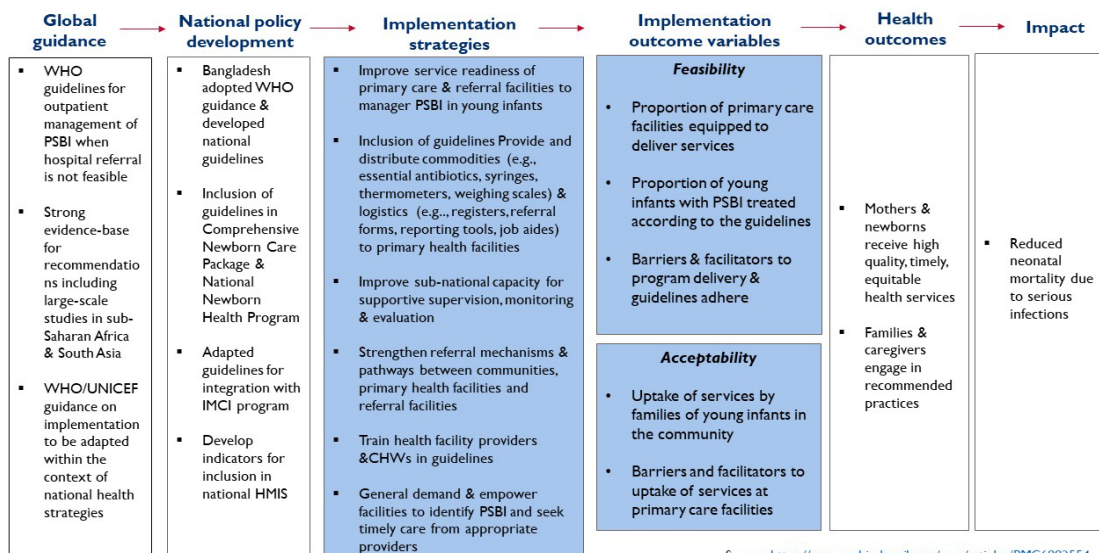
Global guidance

National policy development

Implementation strategies

Implementation outcome variables

Health outcomes

Impact

▪ WHO guidelines for outpatient management of PSBI when hospital referral is not feasible

▪ Strong evidence-base for recommendations including large-scale studies in sub-Saharan Africa & South Asia

▪ WHO/UNICEF guidance on implementation to be adapted within the context of national health strategies

▪ Bangladesh adopted WHO guidance & developed national guidelines

▪ Inclusion of guidelines in Comprehensive Newborn Care Package & National Newborn Health Program

▪ Adapted guidelines for integration with IMCI program

▪ Develop indicators for inclusion in national HMIS

▪ Improve service readiness of primary care & referral facilities to manager PSBI in young infants

▪ Inclusion of guidelines Provide and distribute commodities (e.g., essential antibiotics, syringes, thermometers, weighing scales) & logistics (e.g., registers, referral forms, reporting tools, job aides) to primary health facilities

▪ Improve sub-national capacity for supportive supervision, monitoring & evaluation

▪ Strengthen referral mechanisms & pathways between communities, primary health facilities and referral facilities

▪ Train health facility providers &CHWs in guidelines

▪ General demand & empower facilities to identify PSBI and seek timely care from appropriate providers

Feasibility

• Proportion of primary care facilities equipped to deliver services

• Proportion of young infants with PSBI treated according to the guidelines

• Barriers & facilitators to program delivery & guidelines adhere

Acceptability

• Uptake of services by families of young infants in the community

• Barriers and facilitators to uptake of services at primary care facilities

▪ Mothers & newborns receive high quality, timely, equitable health services

▪ Families & caregivers engage in recommended practices

▪ Reduced neonatal mortality due to serious infections

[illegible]